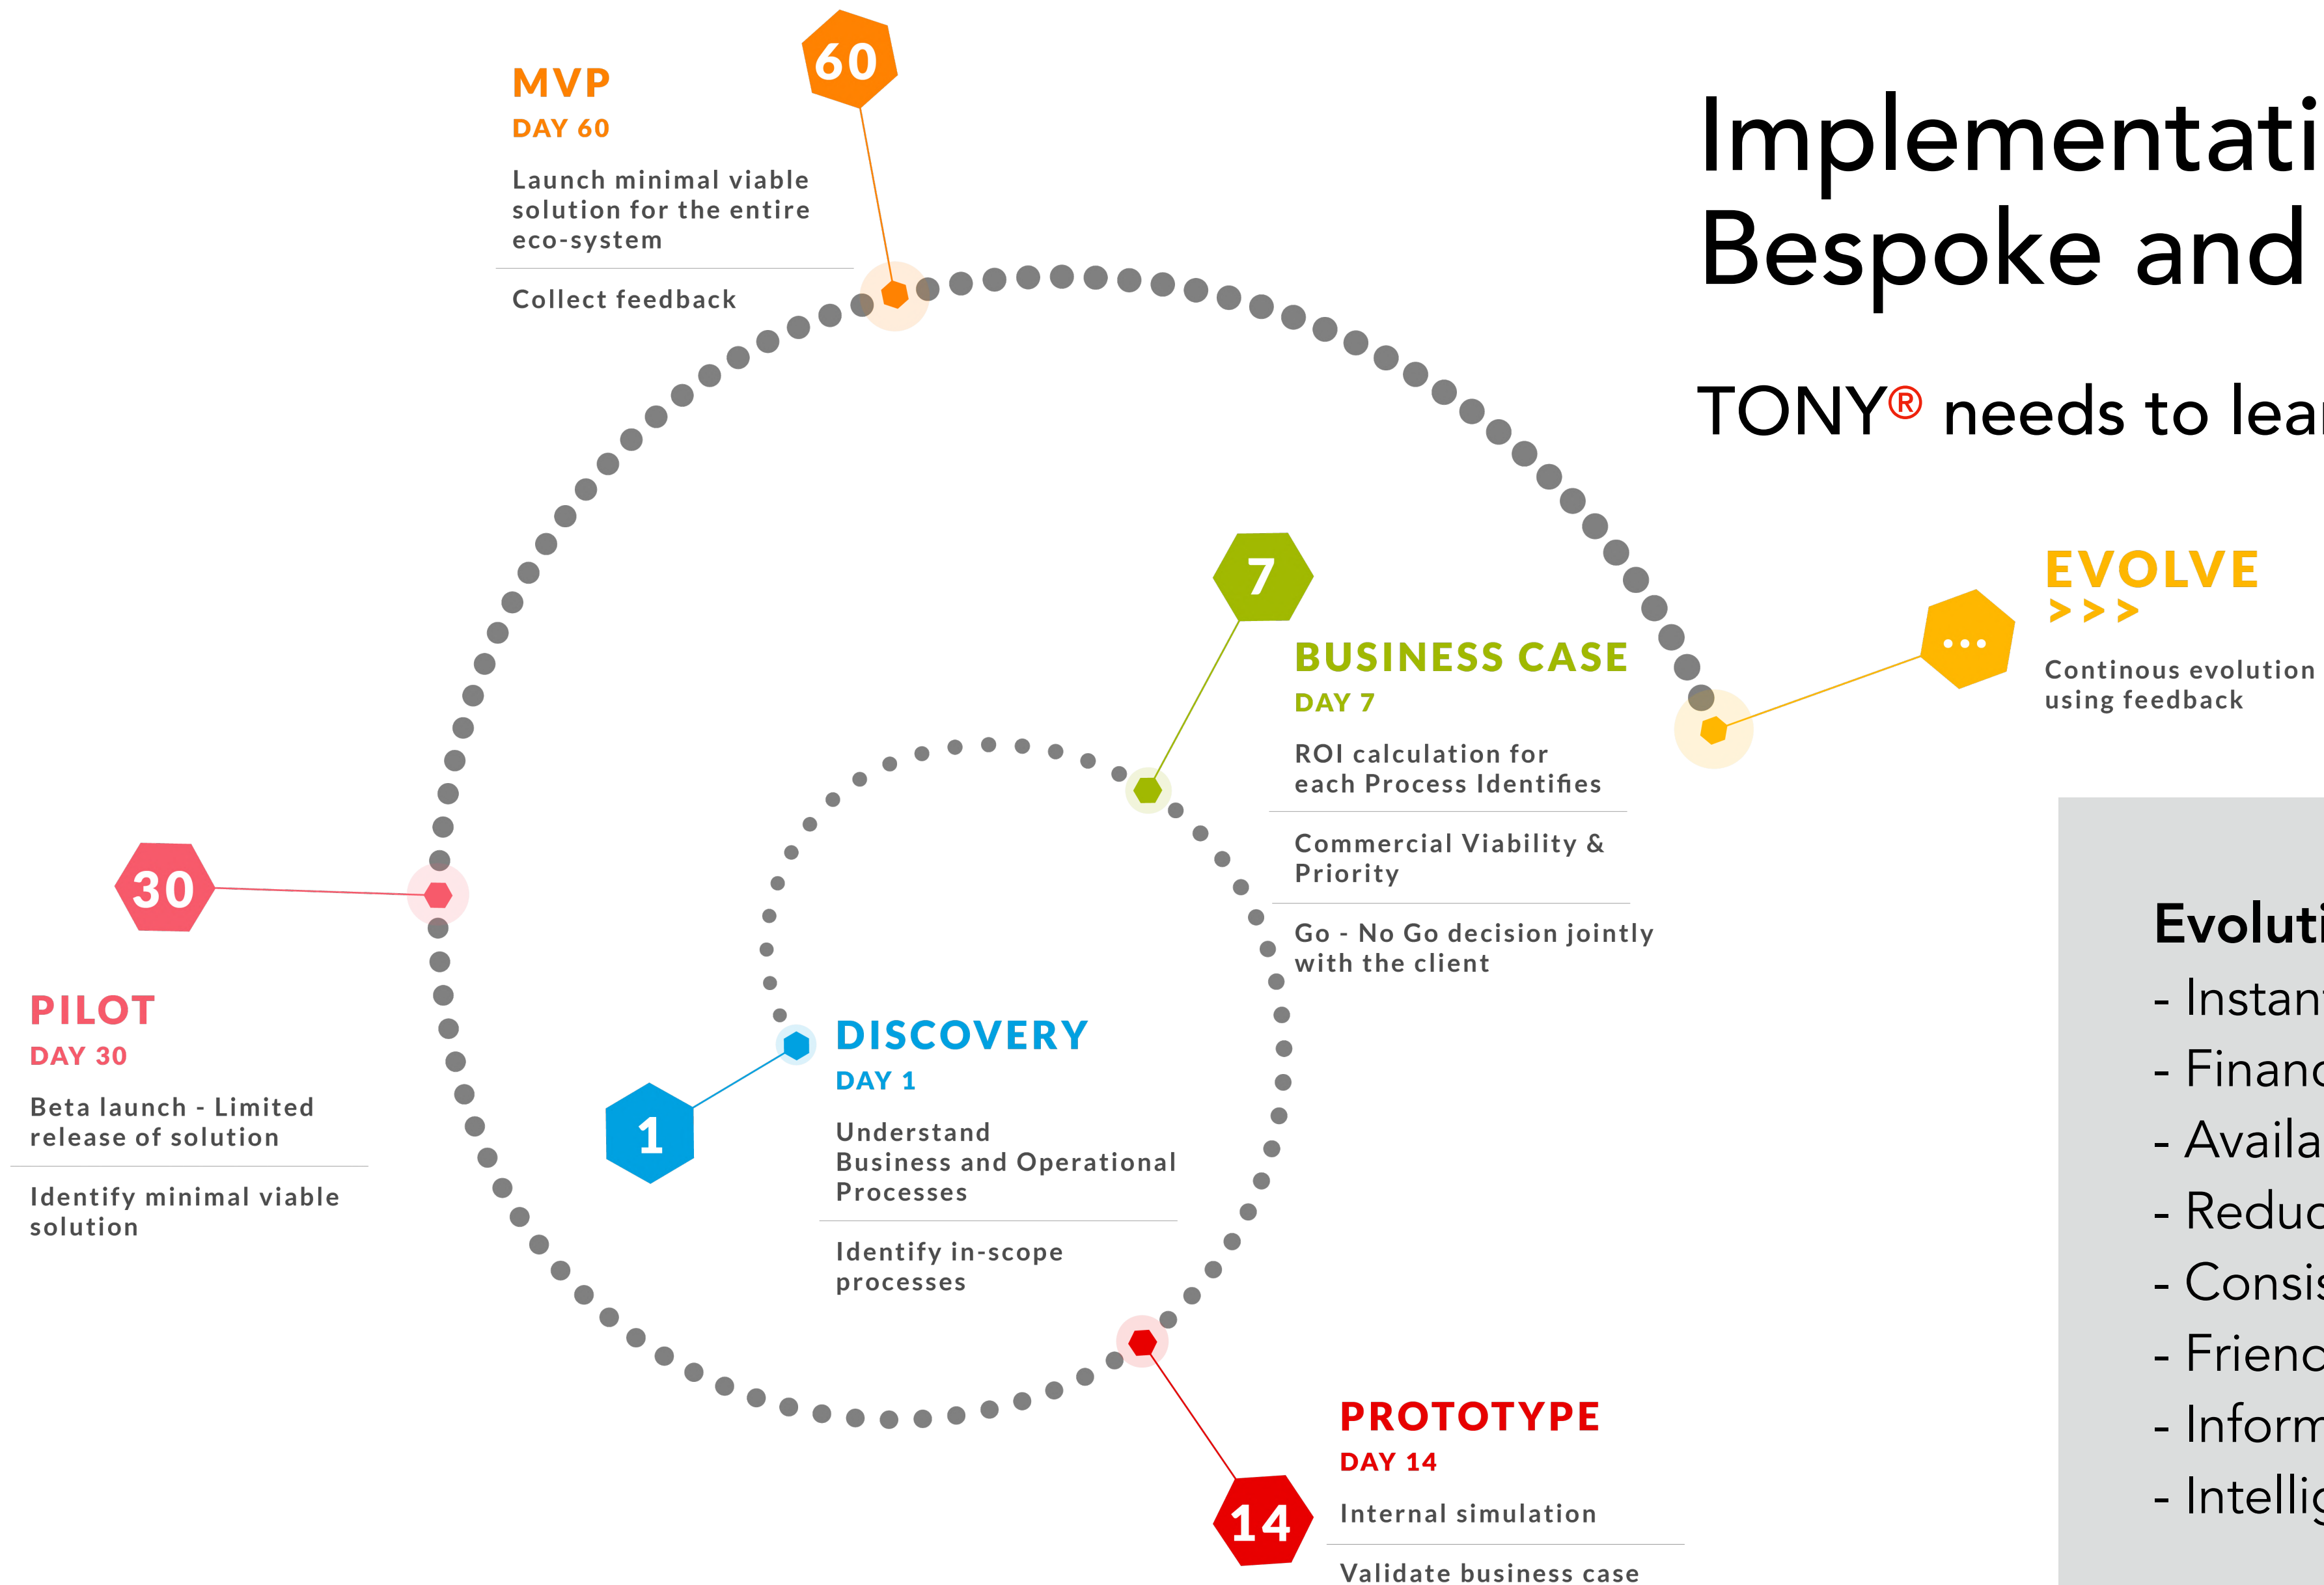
Implementati
Bespoke and

TONY® needs to lea

60

MVP
DAY 60

Launch minimal viable solution for the entire eco-system

Collect feedback

7

BUSINESS CASE
DAY 7

ROI calculation for each Process Identifies

Commercial Viability & Priority

Go - No Go decision jointly with the client

EVOLVE
> > >

...

Continous evolution using feedback

30

PILOT
DAY 30

Beta launch - Limited release of solution

Identify minimal viable solution

1

DISCOVERY
DAY 1

Understand Business and Operational Processes

Identify in-scope processes

14

PROTOTYPE
DAY 14

Internal simulation

Validate business case

Evoluti
- Instan
- Financ
- Availa
- Reduc
- Consis
- Frienc
- Inform
- Intellig